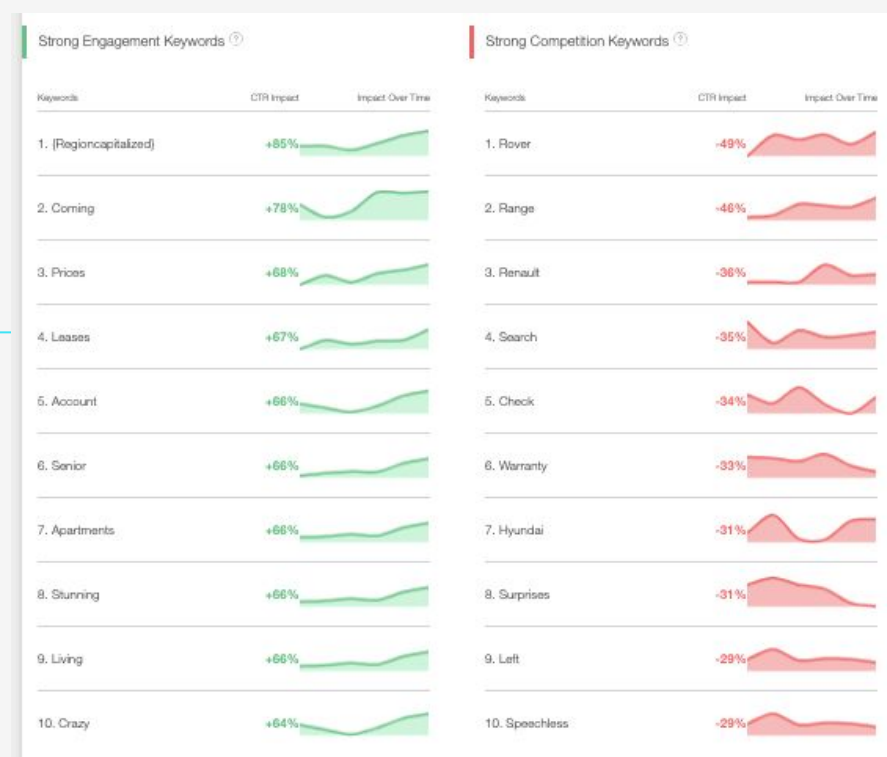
Strong Engagement Keywords

| Keywords | CTR Impact | Impact Over Time |
|---|---|---|
| 1. {Regioncapitalized} | +85% | |
| 2. Coming | +78% | |
| 3. Prices | +68% | |
| 4. Leases | +67% | |
| 5. Account | +66% | |
| 6. Senior | +66% | |
| 7. Apartments | +66% | |
| 8. Stunning | +66% | |
| 9. Living | +66% | |
| 10. Crazy | +64% | |

Strong Competition Keywords

| Keywords | CTR Impact | Impact Over Time |
|---|---|---|
| 1. Rover | -49% | |
| 2. Range | -46% | |
| 3. Renault | -36% | |
| 4. Search | -35% | |
| 5. Check | -34% | |
| 6. Warranty | -33% | |
| 7. Hyundai | -31% | |
| 8. Surprises | -31% | |
| 9. Left | -29% | |
| 10. Speechless | -29% | |